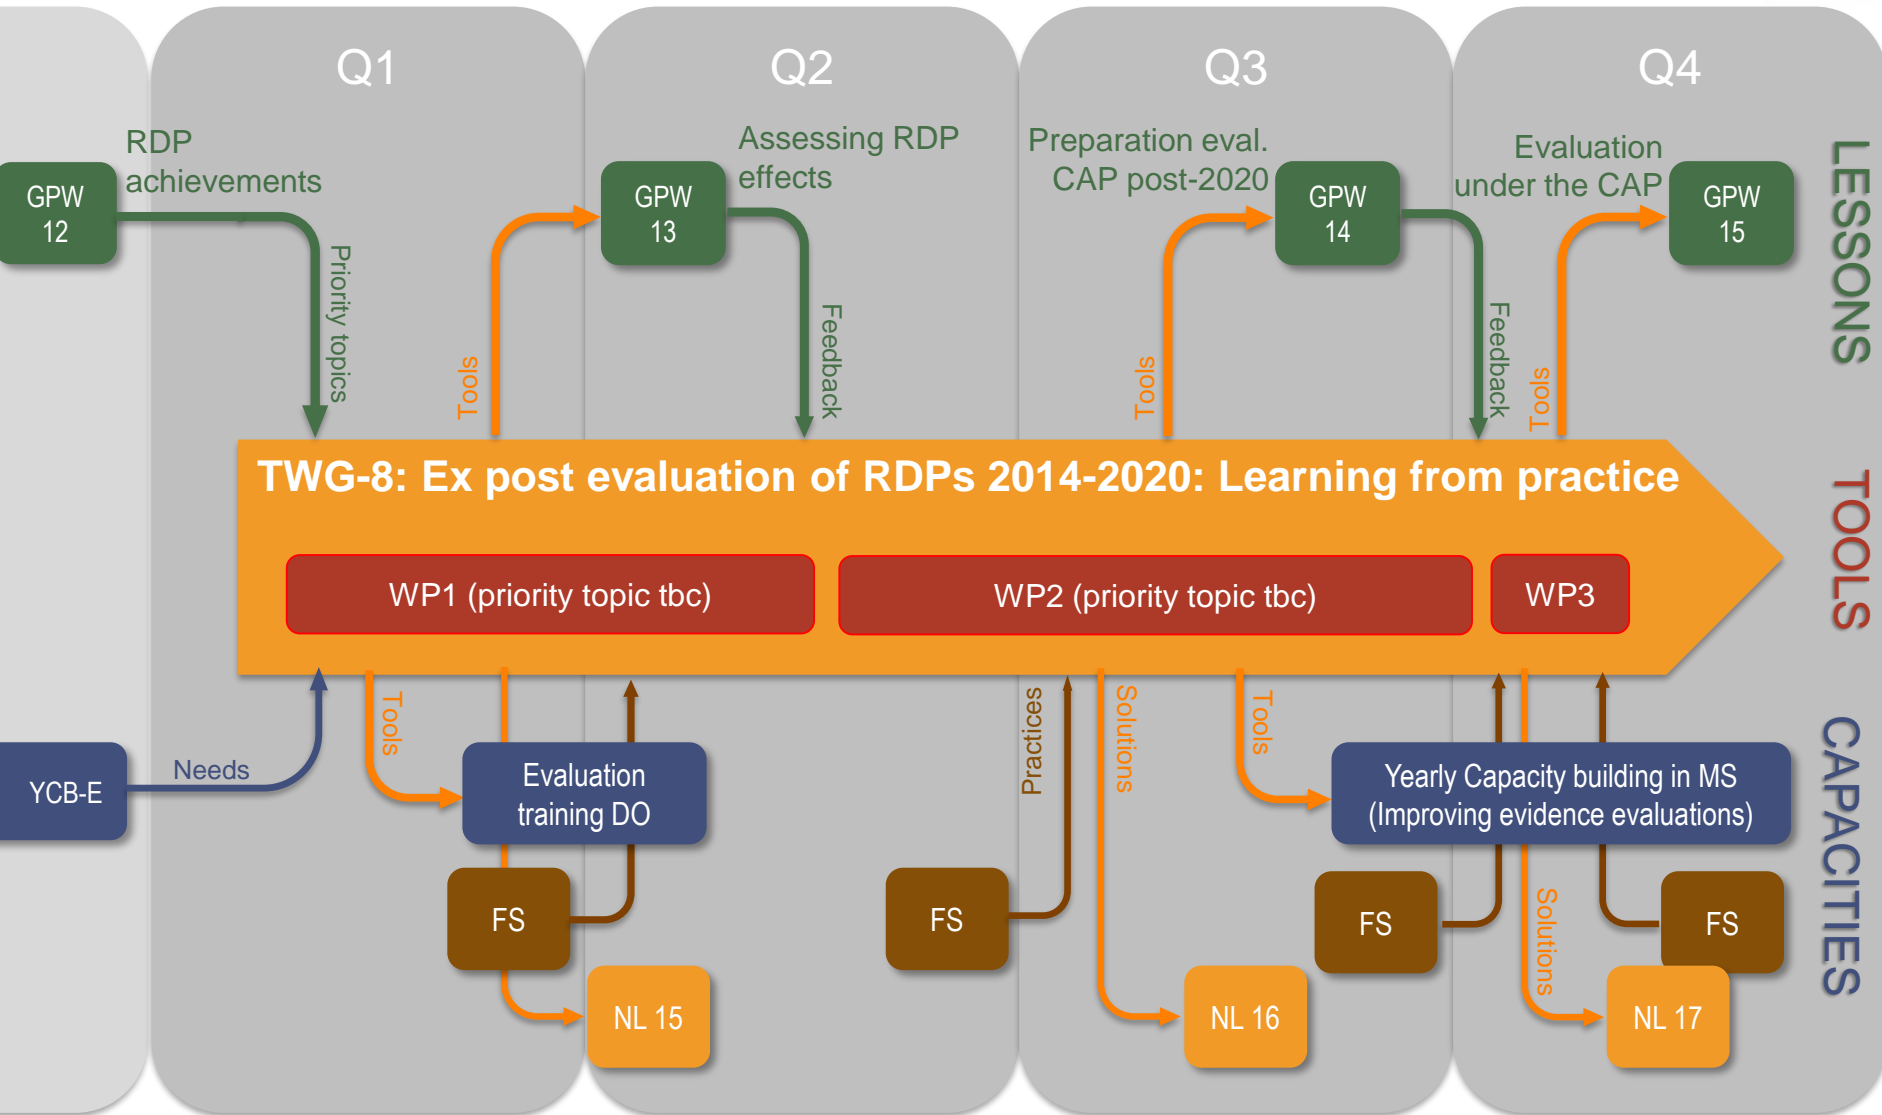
Q1

Q2

Q3

Q4

RDP achievements

GPW 12

Priority topics

Tools

GPW 13

Assessing RDP effects

Feedback

Preparation eval. CAP post-2020

Tools

GPW 14

Feedback

Evaluation under the CAP

Tools

GPW 15

LESSONS

TWG-8: Ex post evaluation of RDPs 2014-2020: Learning from practice

WP1 (priority topic tbc)

WP2 (priority topic tbc)

WP3

TOOLS

YCB-E

Needs

Tools

Evaluation training DO

FS

NL 15

FS

Practices

Solutions

NL 16

Tools

Yearly Capacity building in MS (Improving evidence evaluations)

FS

Solutions

FS

NL 17

CAPACITIES